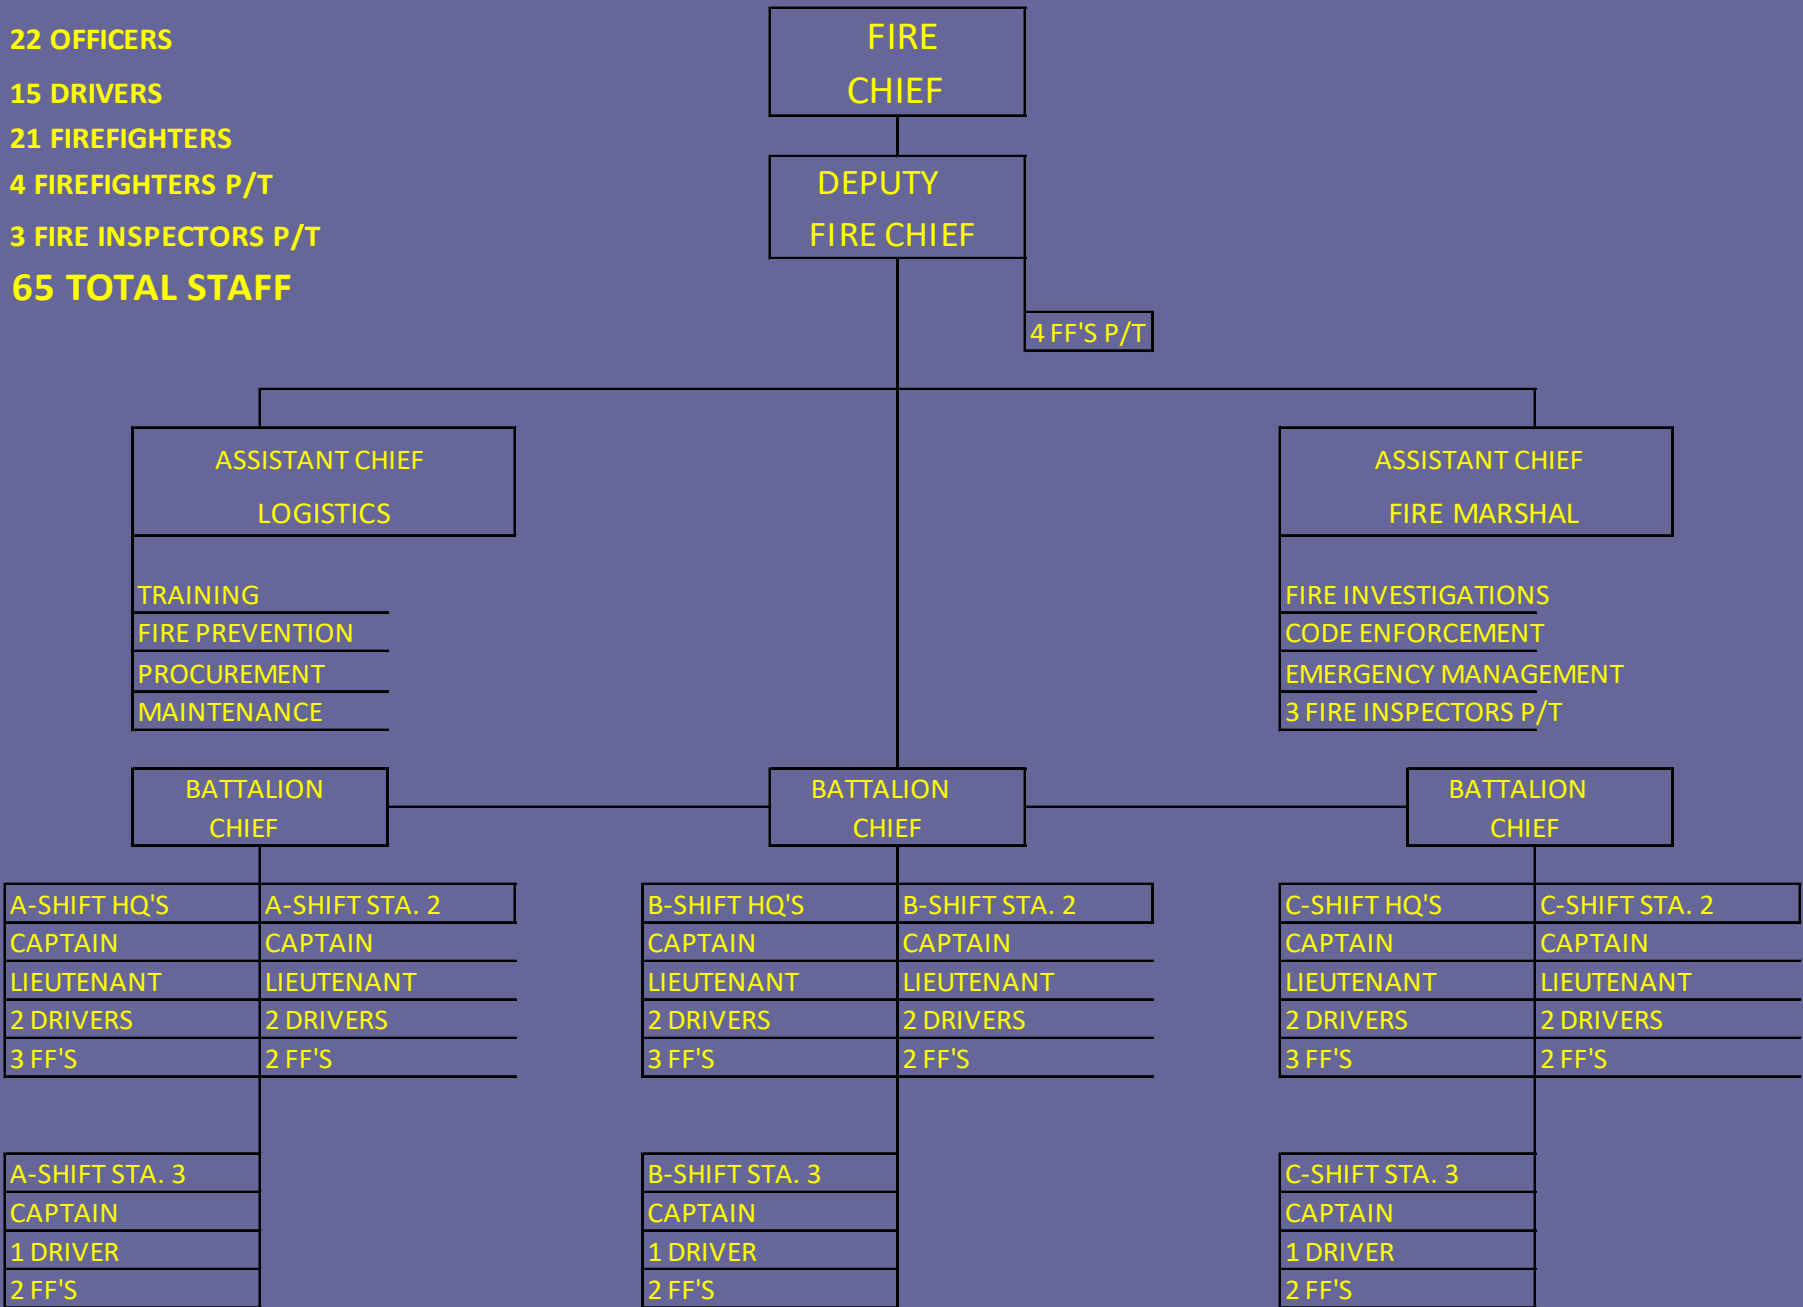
22 OFFICERS
15 DRIVERS
21 FIREFIGHTERS
4 FIREFIGHTERS P/T
3 FIRE INSPECTORS P/T
65 TOTAL STAFF

FIRE CHIEF

DEPUTY FIRE CHIEF

4 FF'S P/T

ASSISTANT CHIEF LOGISTICS

TRAINING
FIRE PREVENTION
PROCUREMENT
MAINTENANCE

ASSISTANT CHIEF FIRE MARSHAL

FIRE INVESTIGATIONS
CODE ENFORCEMENT
EMERGENCY MANAGEMENT
3 FIRE INSPECTORS P/T

BATTALION CHIEF

BATTALION CHIEF

BATTALION CHIEF

| A-SHIFT HQ'S | A-SHIFT STA. 2 |
|---|---|
| CAPTAIN | CAPTAIN |
| LIEUTENANT | LIEUTENANT |
| 2 DRIVERS | 2 DRIVERS |
| 3 FF'S | 2 FF'S |

| B-SHIFT HQ'S | B-SHIFT STA. 2 |
|---|---|
| CAPTAIN | CAPTAIN |
| LIEUTENANT | LIEUTENANT |
| 2 DRIVERS | 2 DRIVERS |
| 3 FF'S | 2 FF'S |

| C-SHIFT HQ'S | C-SHIFT STA. 2 |
|---|---|
| CAPTAIN | CAPTAIN |
| LIEUTENANT | LIEUTENANT |
| 2 DRIVERS | 2 DRIVERS |
| 3 FF'S | 2 FF'S |

| A-SHIFT STA. 3 |
|---|
| CAPTAIN |
| 1 DRIVER |
| 2 FF'S |

| B-SHIFT STA. 3 |
|---|
| CAPTAIN |
| 1 DRIVER |
| 2 FF'S |

| C-SHIFT STA. 3 |
|---|
| CAPTAIN |
| 1 DRIVER |
| 2 FF'S |